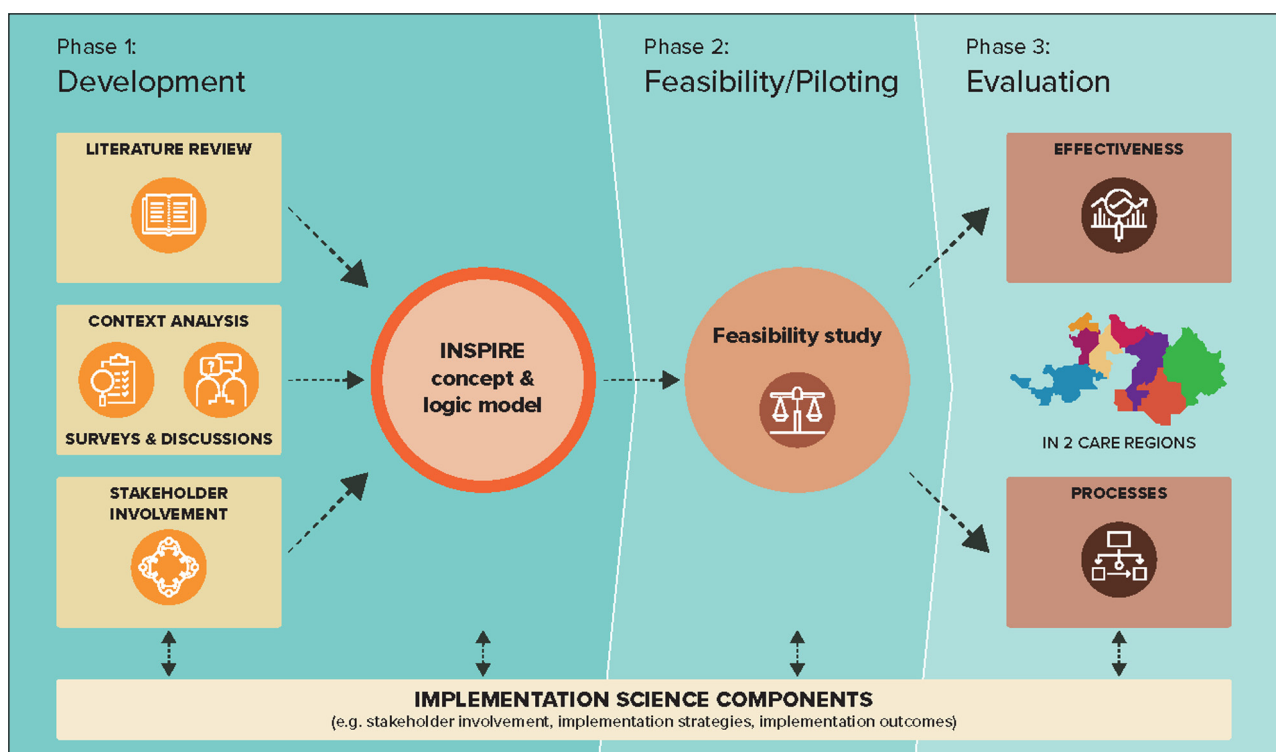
Phase 1:
Development

LITERATURE REVIEW

CONTEXT ANALYSIS

SURVEYS & DISCUSSIONS

STAKEHOLDER INVOLVEMENT

INSPIRE concept & logic model

Phase 2:
Feasibility/Piloting

Feasibility study

Phase 3:
Evaluation

EFFECTIVENESS

IN 2 CARE REGIONS

PROCESSES

IMPLEMENTATION SCIENCE COMPONENTS
(e.g. stakeholder involvement, implementation strategies, implementation outcomes)